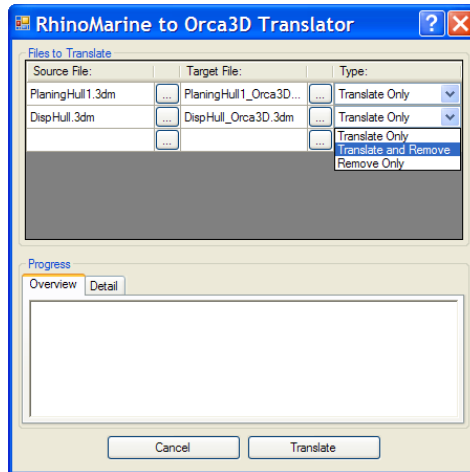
RhinoMarine to Orca3D Translator

Files to Translate

| Source File: | | Target File: | | Type: |
|---|---|---|---|---|
| PlaningHull1.3dm | ... | PlaningHull1_Orca3D... | ... | Translate Only |
| DispHull.3dm | ... | DispHull_Orca3D.3dm | ... | Translate Only |
| | ... | | ... | |

Translate Only
Translate and Remove
Remove Only

Progress

Overview Detail

Cancel Translate